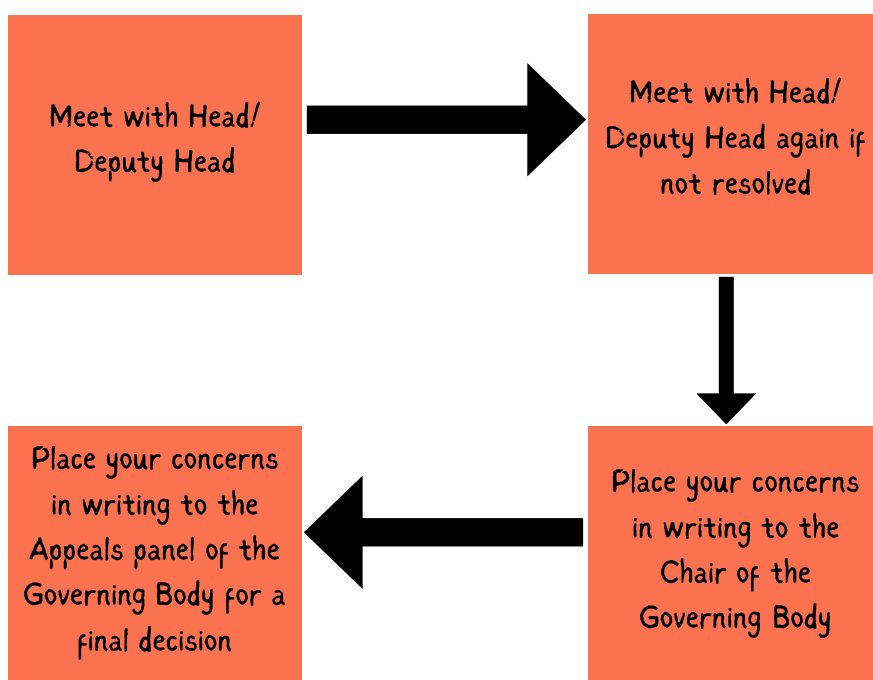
Meet with Head/ Deputy Head

Meet with Head/ Deputy Head again if not resolved

Place your concerns in writing to the Chair of the Governing Body

Place your concerns in writing to the Appeals panel of the Governing Body for a final decision